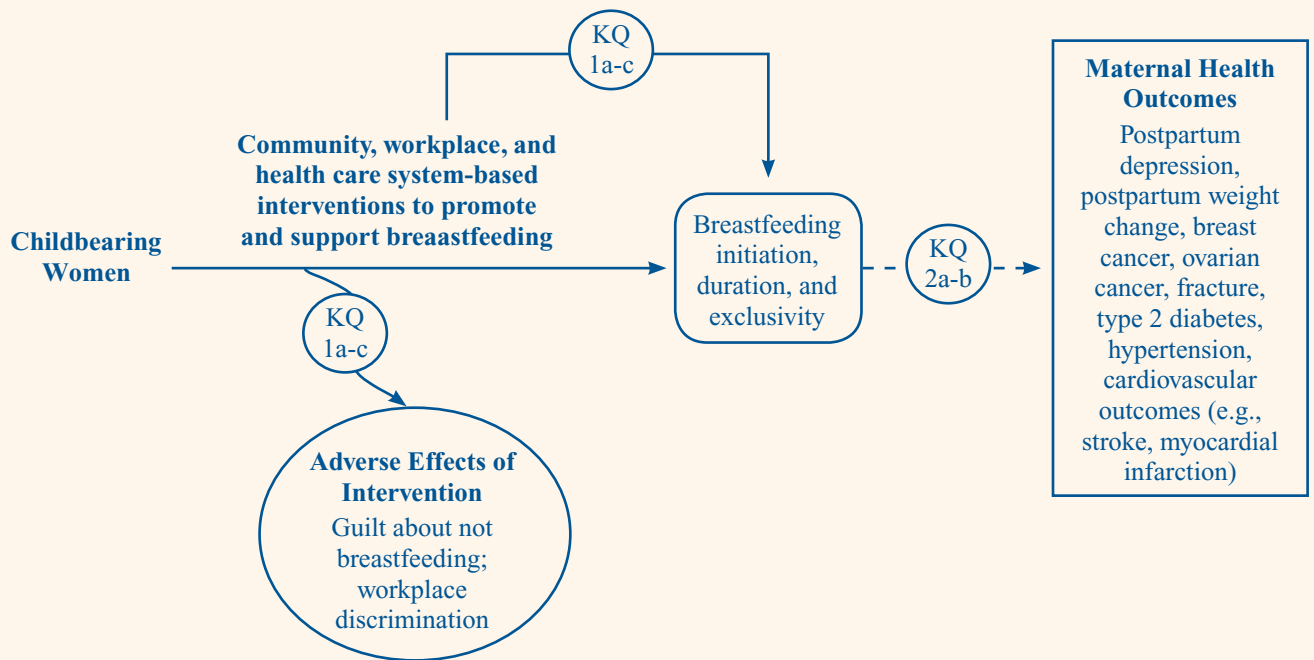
KQ 1a-c

Community, workplace, and health care system-based interventions to promote and support breaastfeeding

Childbearing Women

KQ 1a-c

Adverse Effects of Intervention
Guilt about not breastfeeding; workplace discrimination

Breastfeeding initiation, duration, and exclusivity

KQ 2a-b

Maternal Health Outcomes
Postpartum depression, postpartum weight change, breast cancer, ovarian cancer, fracture, type 2 diabetes, hypertension, cardiovascular outcomes (e.g., stroke, myocardial infarction)